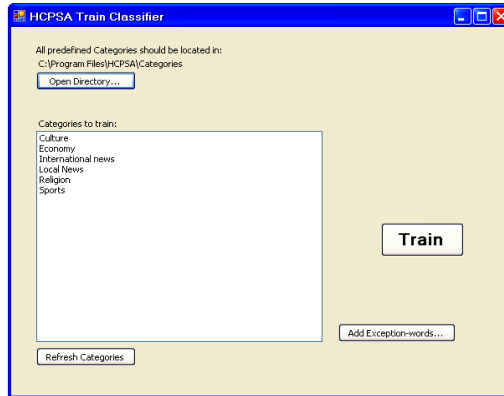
HCPSA Train Classifier

All predefined Categories should be located in:
C:\Program Files\HCPSA\Categories

Open Directory...

Categories to train:

Culture
Economy
International news
Local News
Religion
Sports

Train

Add Exception-words...

Refresh Categories